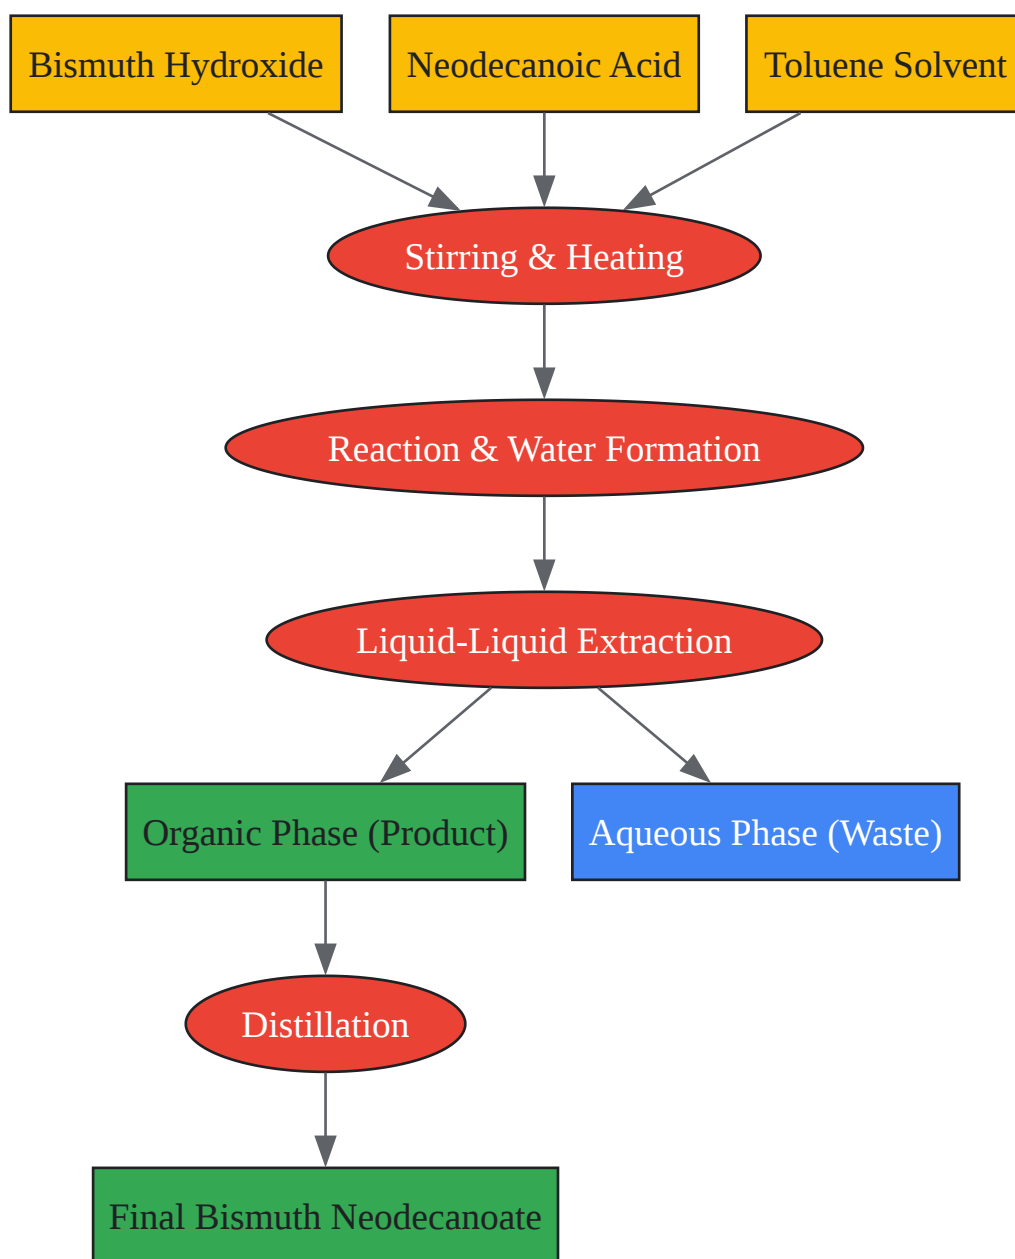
Bismuth Hydroxide

Neodecanoic Acid

Toluene Solvent

Stirring & Heating

Reaction & Water Formation

Liquid-Liquid Extraction

Organic Phase (Product)

Aqueous Phase (Waste)

Distillation

Final Bismuth Neodecanoate